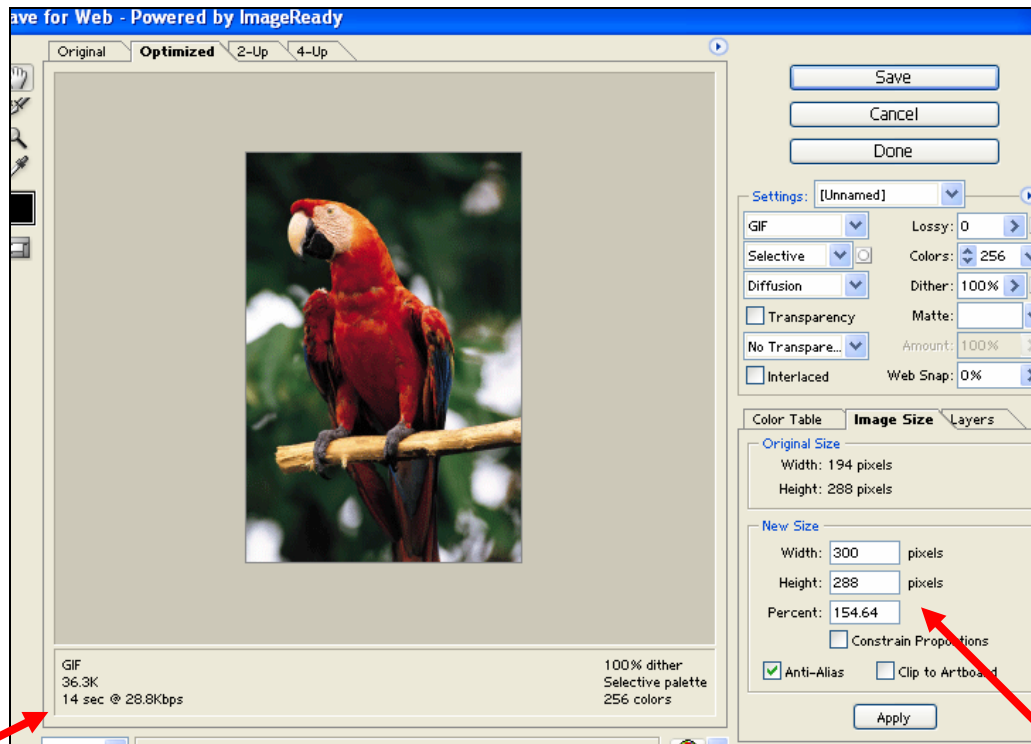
ave for Web - Powered by ImageReady

Original | Optimized | 2-Up | 4-Up

Save
Cancel
Done

Settings: [Unnamed]
GIF
Lossy: 0
Selective
Colors: 256
Diffusion
Dither: 100%
Transparency
Matte:
No Transpare...
Amount: 100%
Interlaced
Web Snap: 0%

Color Table | Image Size | Layers

Original Size
Width: 194 pixels
Height: 288 pixels

New Size
Width: 300 pixels
Height: 288 pixels
Percent: 154.64
Constrain Proportions
Anti-Alias
Clip to Artboard
Apply

GIF
36.3K
14 sec @ 28.8Kbps

100% dither
Selective palette
256 colors